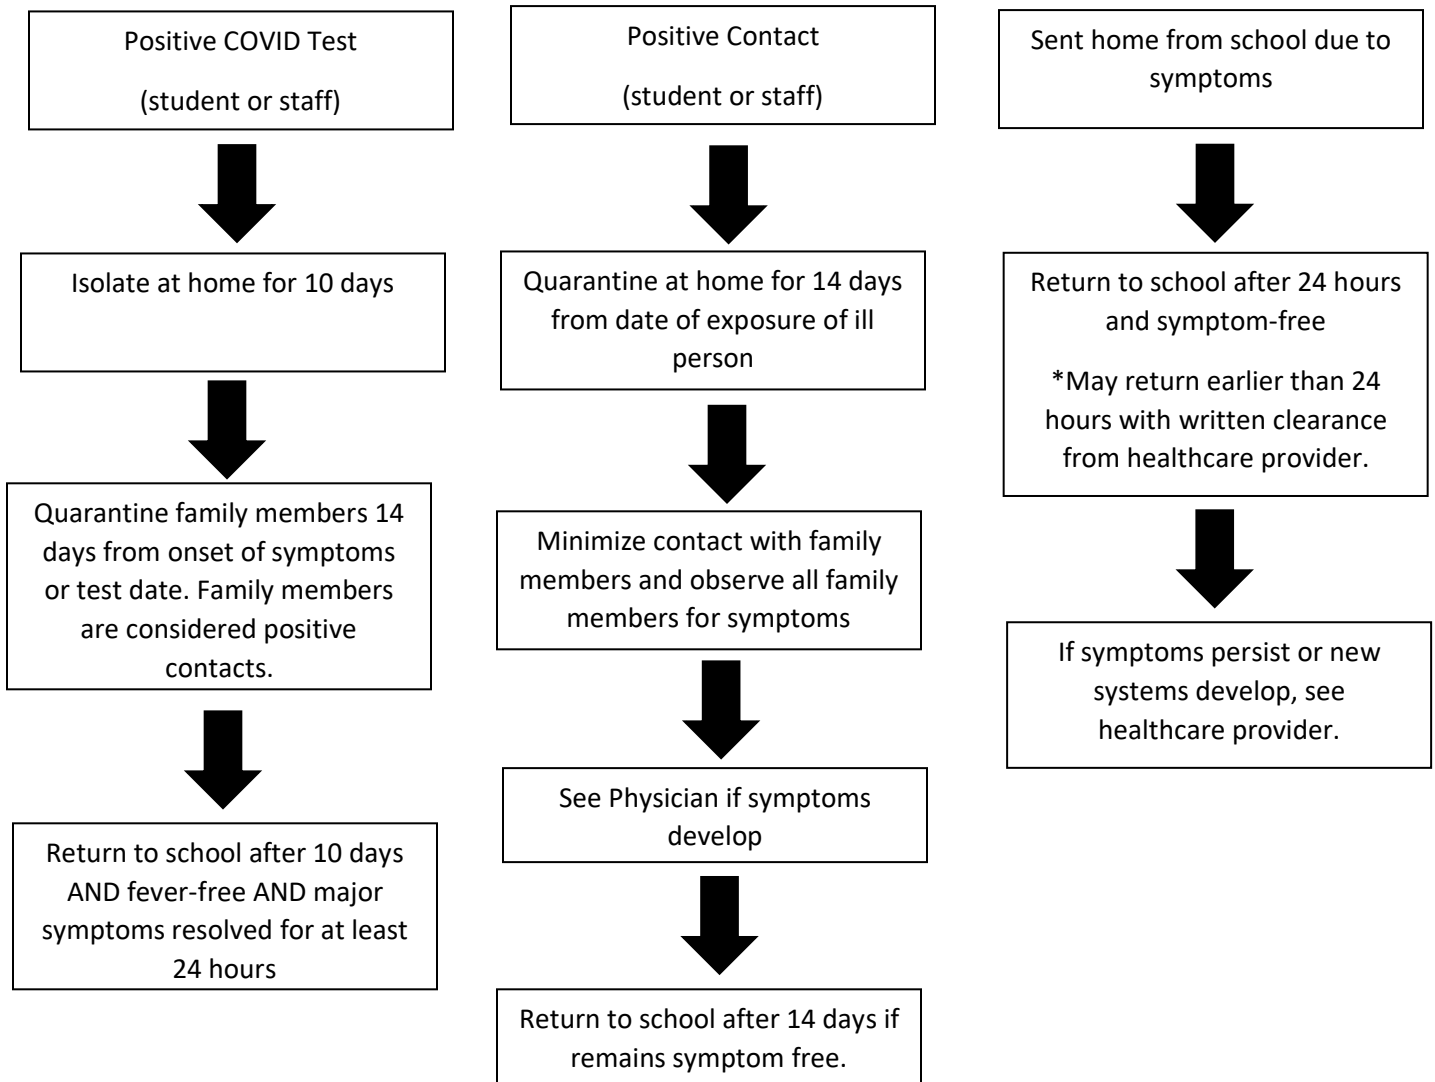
Positive COVID Test

(student or staff)

Isolate at home for 10 days

Quarantine family members 14 days from onset of symptoms or test date. Family members are considered positive contacts.

Return to school after 10 days AND fever-free AND major symptoms resolved for at least 24 hours

Positive Contact

(student or staff)

Quarantine at home for 14 days from date of exposure of ill person

Minimize contact with family members and observe all family members for symptoms

See Physician if symptoms develop

Return to school after 14 days if remains symptom free.

Sent home from school due to symptoms

Return to school after 24 hours and symptom-free

*May return earlier than 24 hours with written clearance from healthcare provider.

If symptoms persist or new systems develop, see healthcare provider.